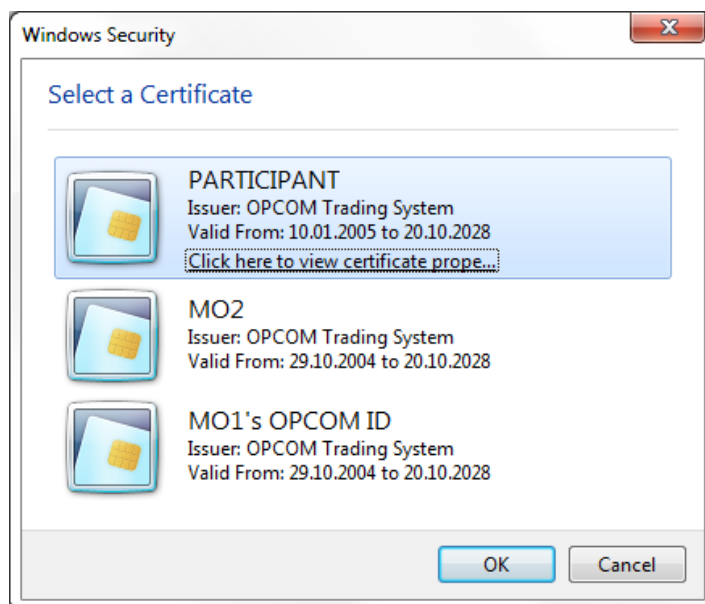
Windows Security

Select a Certificate

PARTICIPANT
Issuer: OPCOM Trading System
Valid From: 10.01.2005 to 20.10.2028
Click here to view certificate prope...

MO2
Issuer: OPCOM Trading System
Valid From: 29.10.2004 to 20.10.2028

MO1's OPCOM ID
Issuer: OPCOM Trading System
Valid From: 29.10.2004 to 20.10.2028

OK
Cancel